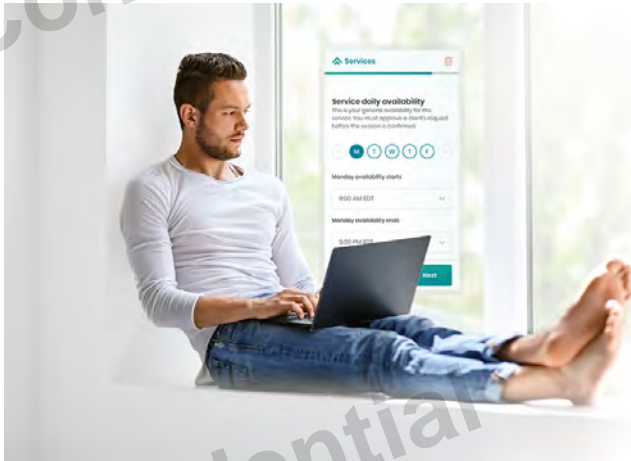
Services

Service daily availability

This is your general availability for this service. You must approve a client's request before the session is confirmed.

M T W T F

Monday availability starts

9:00 AM EDT

Monday availability ends

5:00 PM EDT

Next

Con

dential